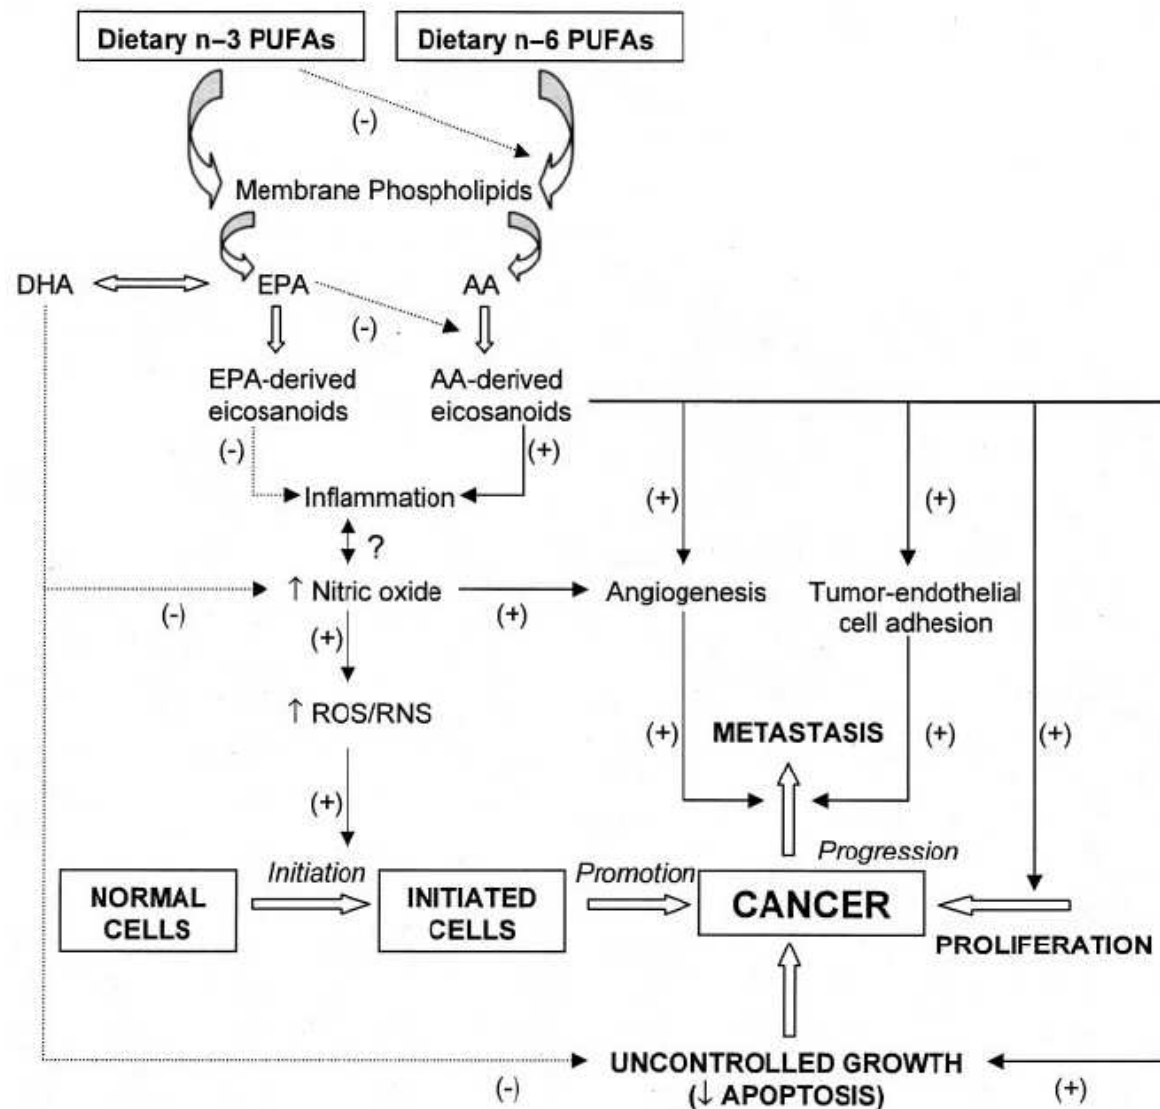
Dietary n–3 PUFAs

Dietary n–6 PUFAs

(-)

Membrane Phospholipids

DHA

EPA

AA

(-)

EPA-derived eicosanoids

AA-derived eicosanoids

(-)

(+)

Inflammation

(+)

(+)

?

↑ Nitric oxide

(-)

(+)

Angiogenesis

Tumor-endothelial cell adhesion

(+)

↑ ROS/RNS

(+)

METASTASIS

(+)

(+)

(+)

Progression

NORMAL CELLS

Initiation

INITIATED CELLS

Promotion

CANCER

PROLIFERATION

UNCONTROLLED GROWTH (↓ APOPTOSIS)

(-)

(+)